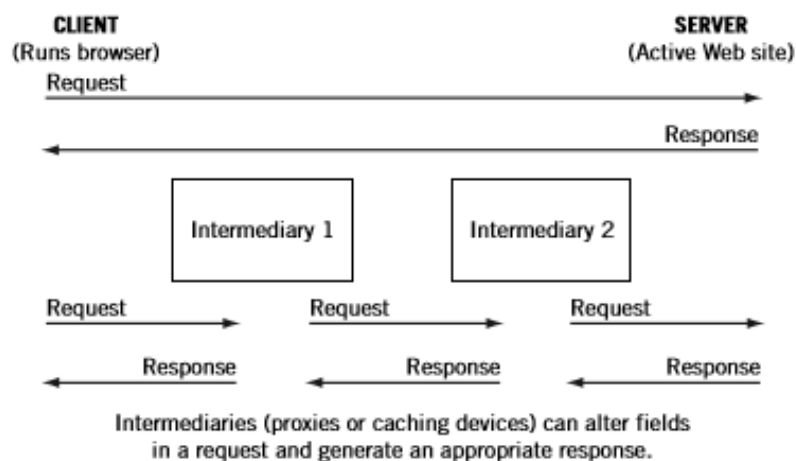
CLIENT
(Runs browser)

SERVER
(Active Web site)

Request

Response

Intermediary 1

Intermediary 2

Request

Request

Request

Response

Response

Response

Intermediaries (proxies or caching devices) can alter fields in a request and generate an appropriate response.